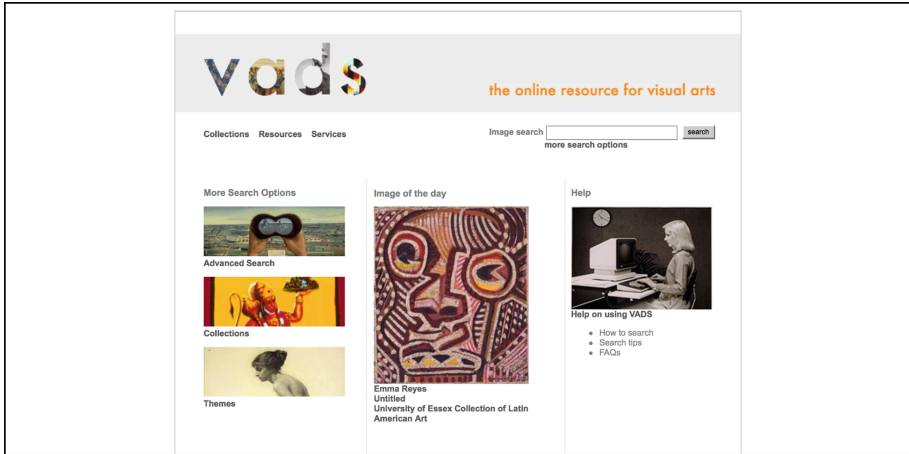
vads

the online resource for visual arts

Collections Resources Services

Image search search

more search options

More Search Options

Advanced Search

Collections

Themes

Image of the day

Emma Reyes
Untitled
University of Essex Collection of Latin American Art

Help

Help on using VADS

- How to search
- Search tips
- FAQs